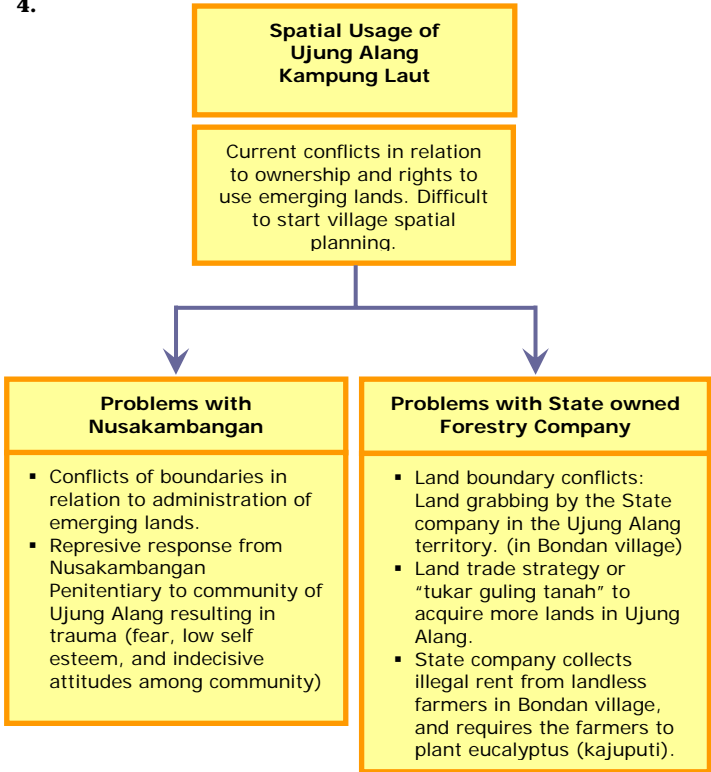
4.

Spatial Usage of Ujung Alang Kampung Laut

Current conflicts in relation to ownership and rights to use emerging lands. Difficult to start village spatial planning.

Problems with Nusakambangan

- Conflicts of boundaries in relation to administration of emerging lands.
- Represive response from Nusakambangan Penitentiary to community of Ujung Alang resulting in trauma (fear, low self esteem, and indecisive attitudes among community)

Problems with State owned Forestry Company

- Land boundary conflicts: Land grabbing by the State company in the Ujung Alang territory. (in Bondan village)
- Land trade strategy or "tukar guling tanah" to acquire more lands in Ujung Alang.
- State company collects illegal rent from landless farmers in Bondan village, and requires the farmers to plant eucalyptus (kajuputi).